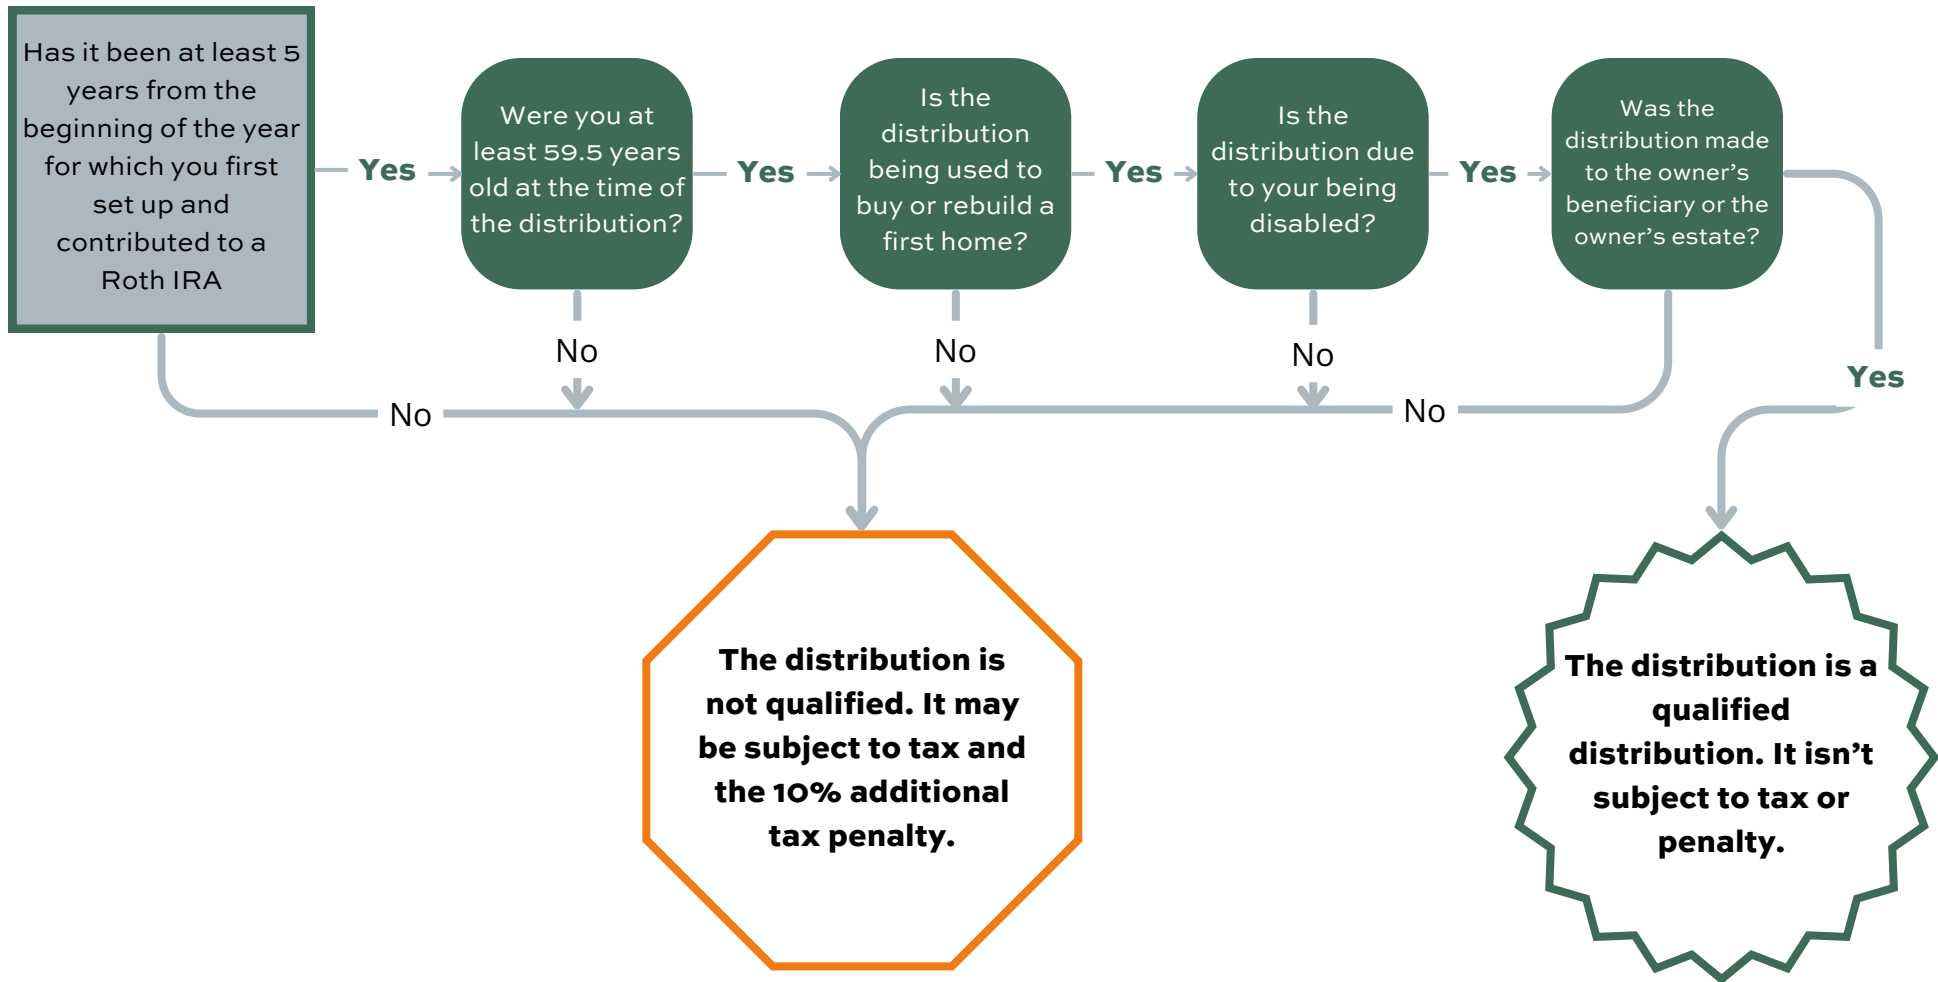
Has it been at least 5 years from the beginning of the year for which you first set up and contributed to a Roth IRA

Yes

Were you at least 59.5 years old at the time of the distribution?

Yes

Is the distribution being used to buy or rebuild a first home?

Yes

Is the distribution due to your being disabled?

Yes

Was the distribution made to the owner's beneficiary or the owner's estate?

No

No

No

No

No

Yes

The distribution is not qualified. It may be subject to tax and the 10% additional tax penalty.

The distribution is a qualified distribution. It isn't subject to tax or penalty.